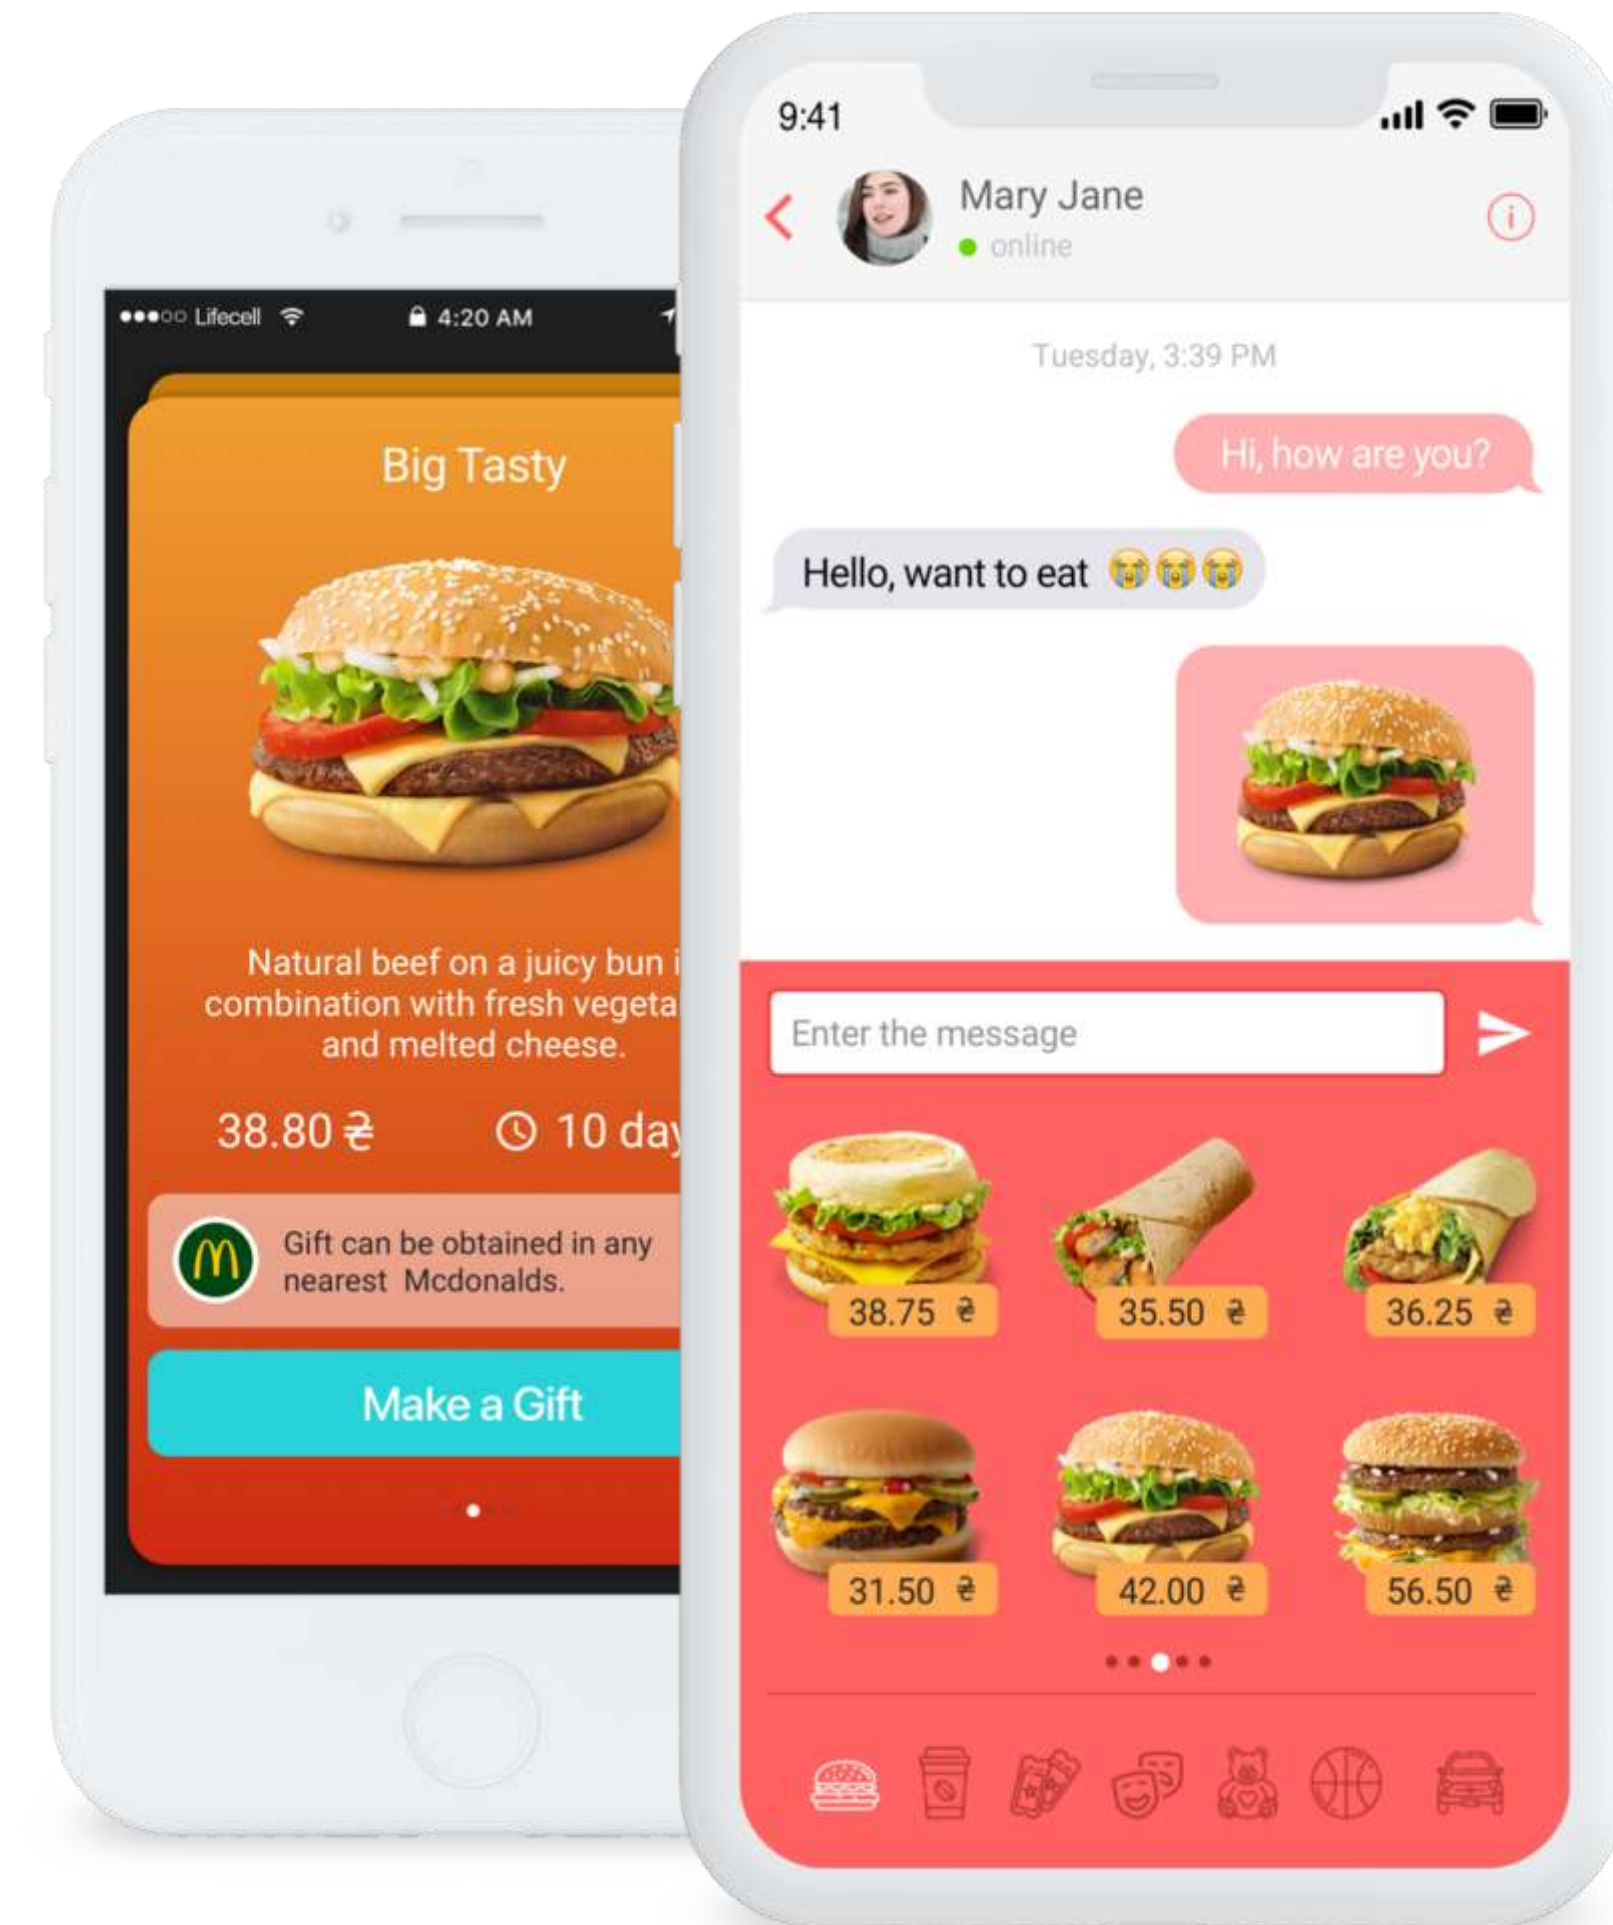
●●●○○ Lifecell 4:20 AM

Big Tasty

Natural beef on a juicy bun i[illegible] combination with fresh vegeta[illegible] and melted cheese.

38.80 ₴ 10 day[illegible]

Gift can be obtained in any nearest Mcdonalds.

Make a Gift

9:41

Mary Jane
online

Tuesday, 3:39 PM

Hi, how are you?

Hello, want to eat 😭😭😭

Enter the message

38.75 ₴
35.50 ₴
36.25 ₴
31.50 ₴
42.00 ₴
56.50 ₴